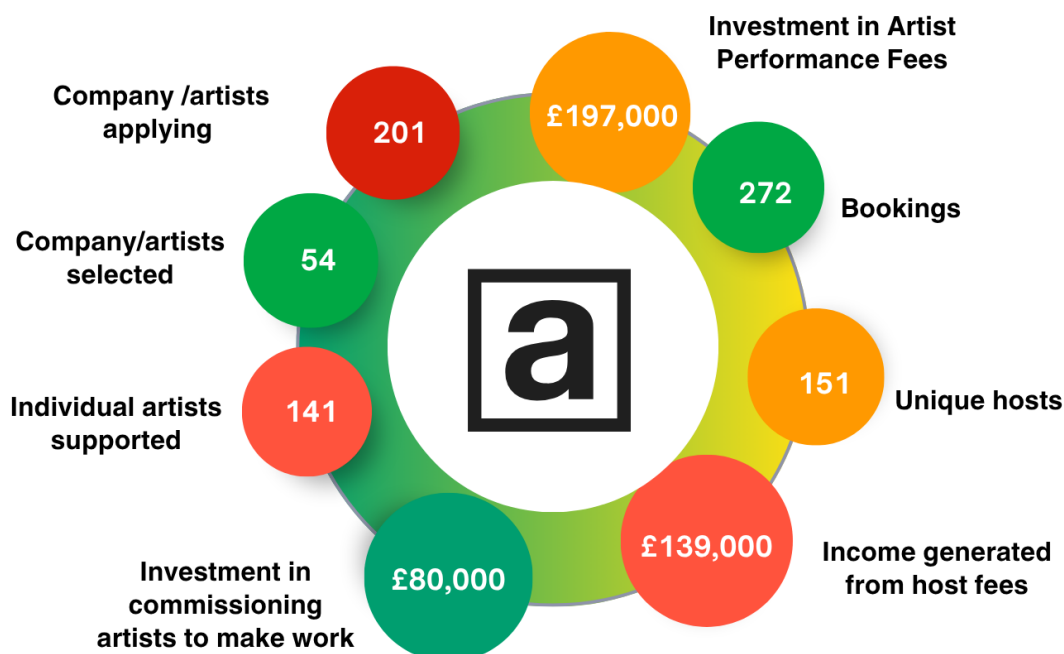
Investment in Artist Performance Fees

£197,000

Company /artists applying

201

272

Bookings

Company/artists selected

54

a

151

Unique hosts

Individual artists supported

141

£139,000

Income generated from host fees

£80,000

Investment in commissioning artists to make work